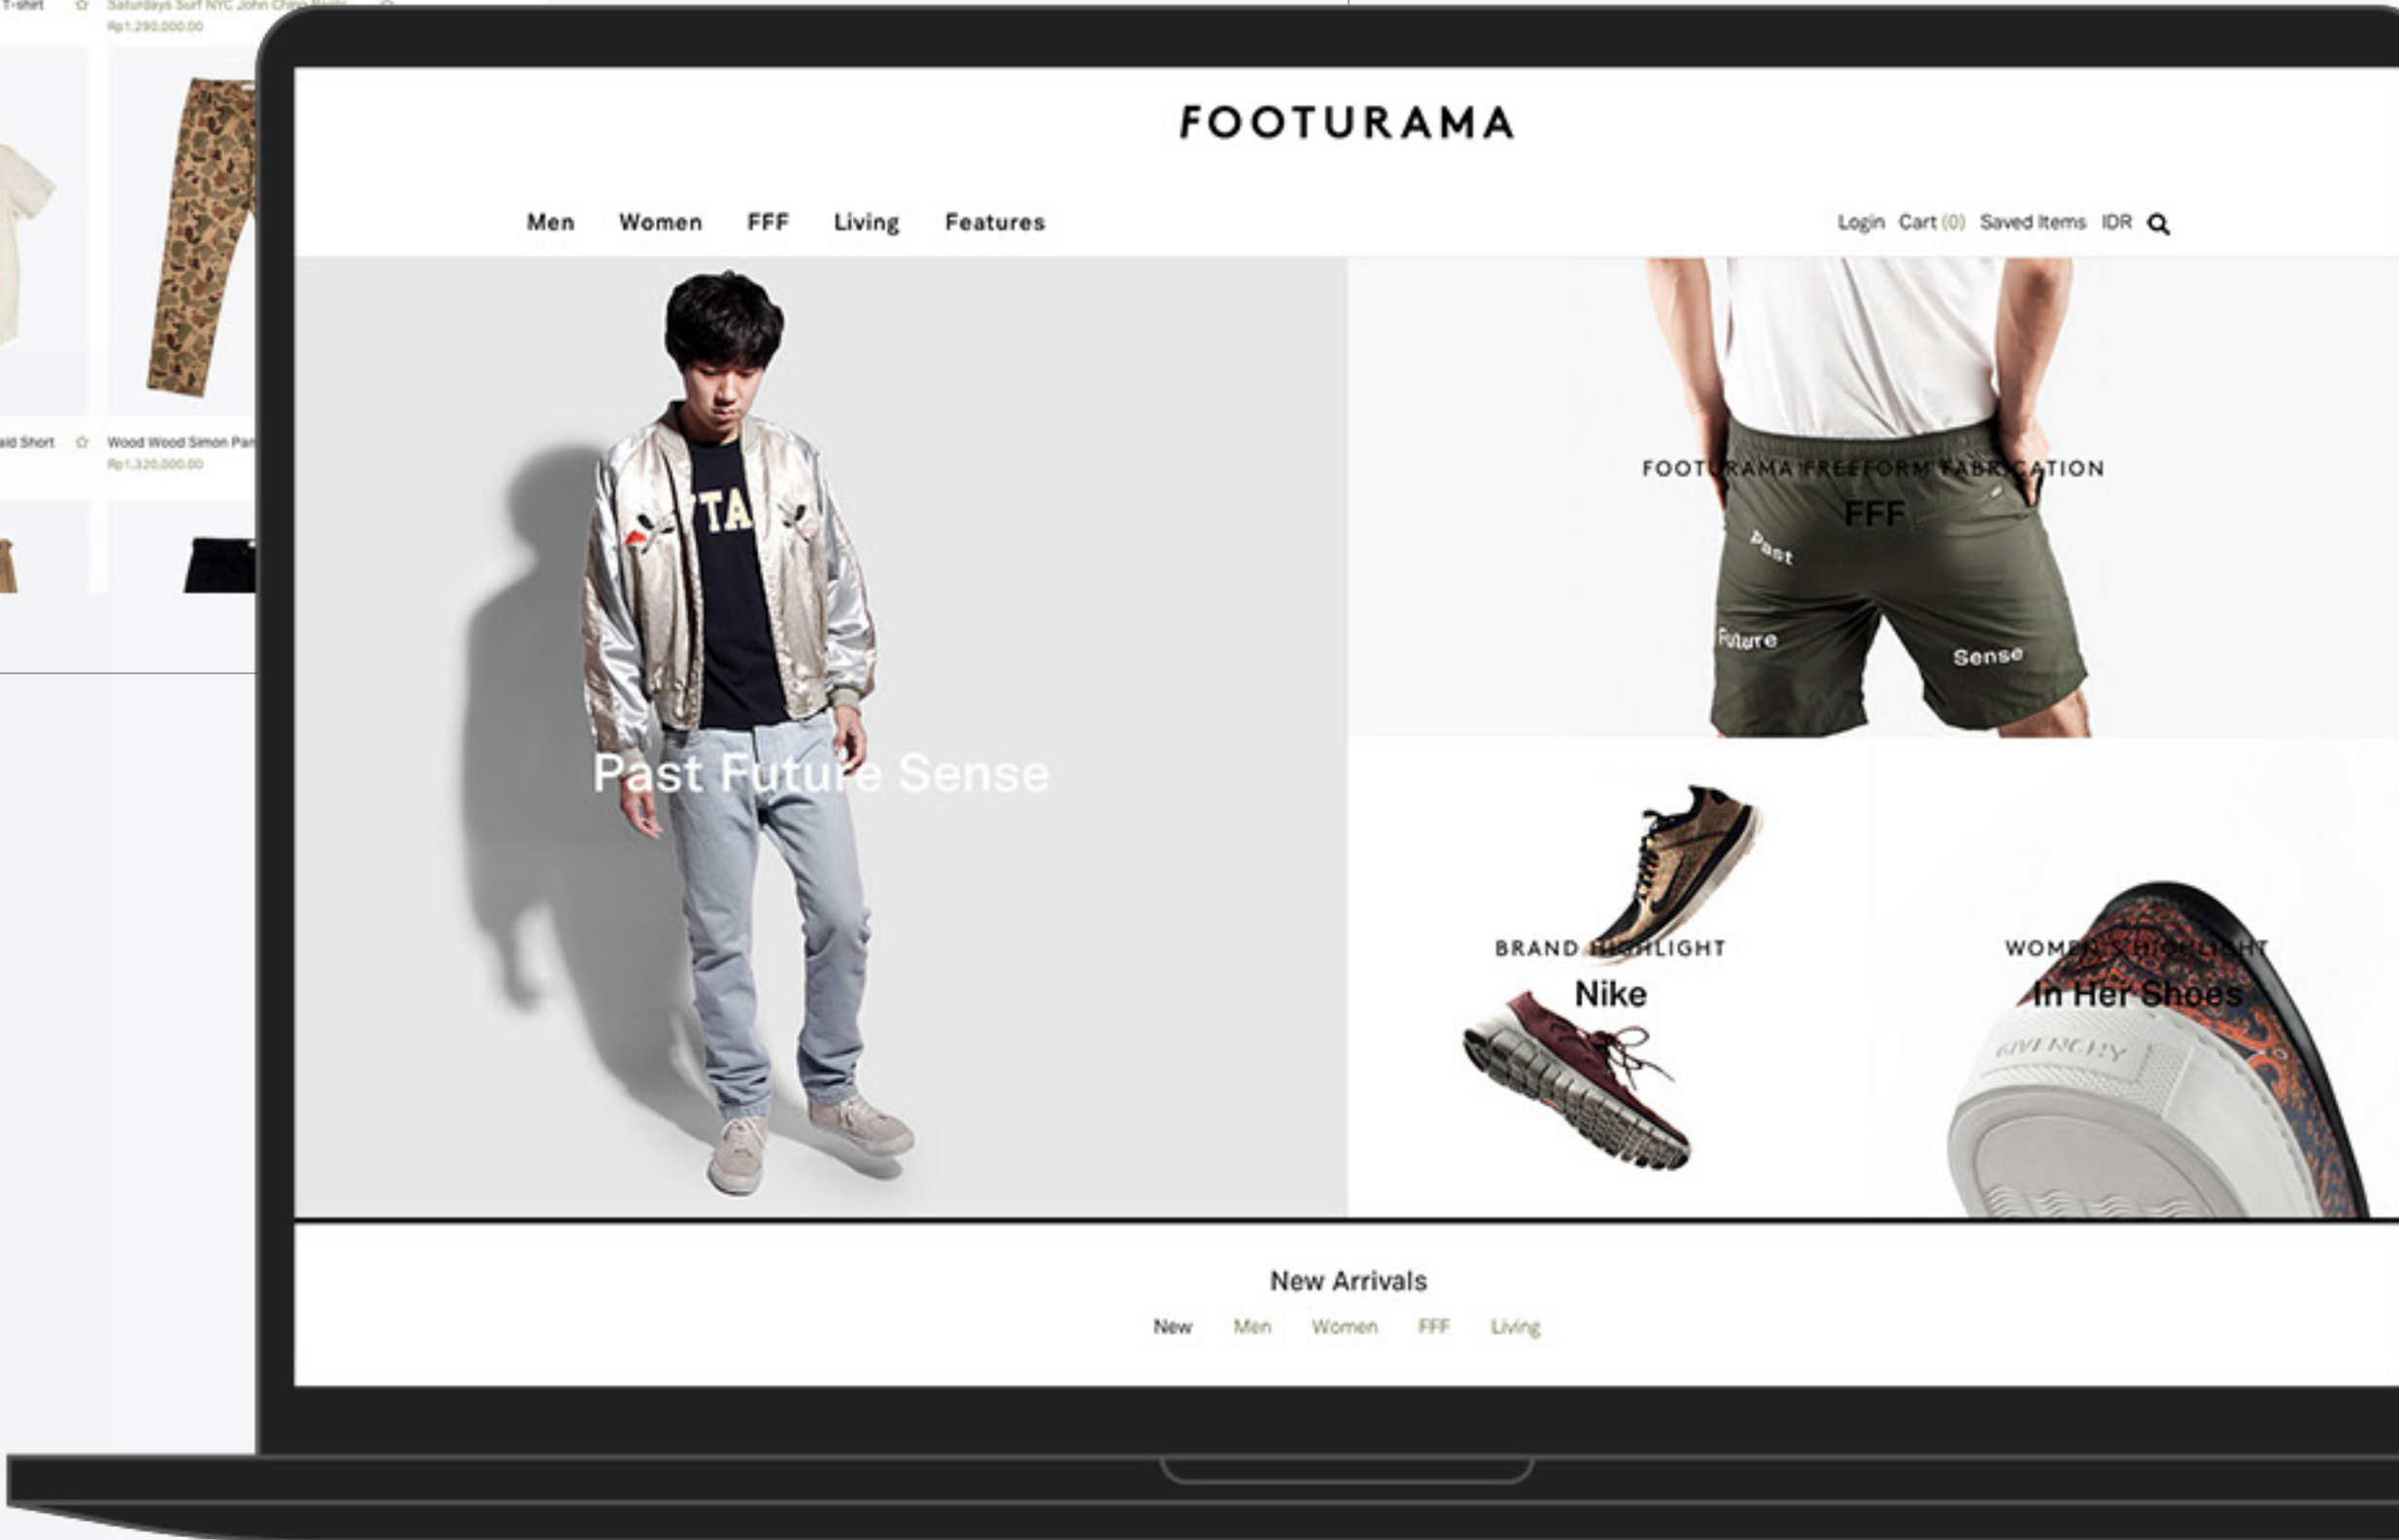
T-shirt Saturdays Surf NYC John Chino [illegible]
Rp1,290,000.00

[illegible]aid Short Wood Wood Simon Pan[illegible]
Rp1,320,000.00

FOOTURAMA

Men Women FFF Living Features

Login Cart (0) Saved Items IDR

Past Future Sense

FOOTURAMA FREEFORM FABRICATION
FFF
Past
Future
Sense

BRAND HIGHLIGHT
Nike

WOMEN HIGHLIGHT
In Her Shoes

GIVENCHY

New Arrivals
New Men Women FFF Living